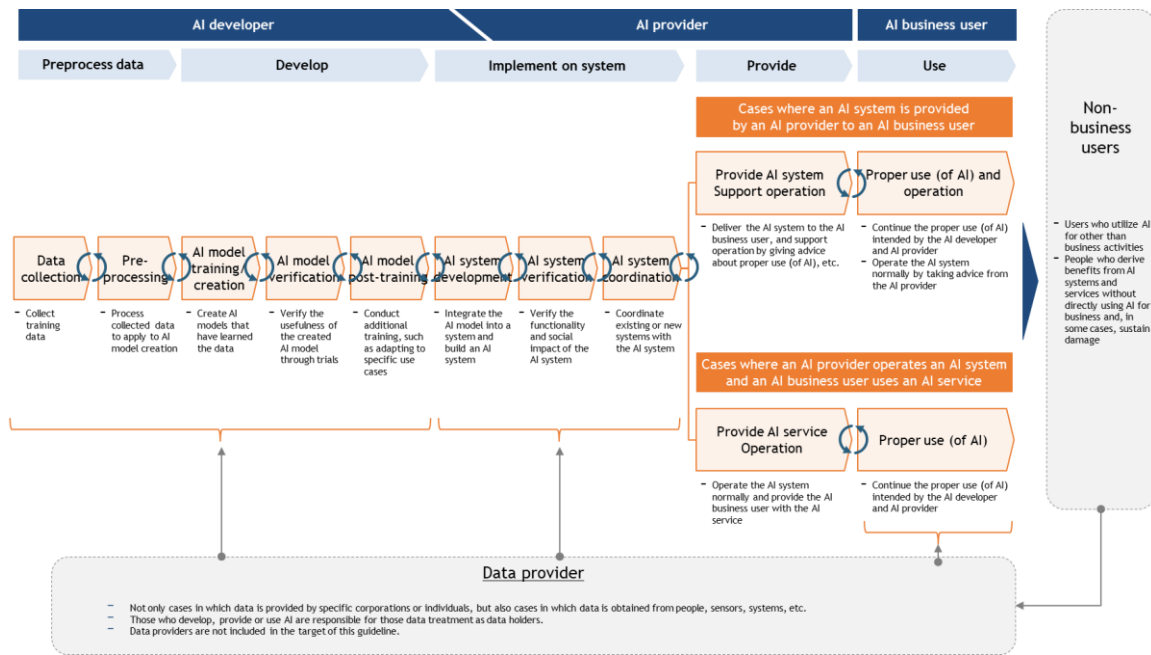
AI developer

AI provider

AI business user

Preprocess data

Develop

Implement on system

Provide

Use

Non-business users

- Users who utilize AI for other than business activities
- People who derive benefits from AI systems and services without directly using AI for business and, in some cases, sustain damage

Cases where an AI system is provided by an AI provider to an AI business user

Provide AI system Support operation

Proper use (of AI) and operation

- Deliver the AI system to the AI business user, and support operation by giving advice about proper use (of AI), etc.

- Continue the proper use (of AI) intended by the AI developer and AI provider
- Operate the AI system normally by taking advice from the AI provider

Data collection

Pre-processing

AI model training creation

AI model verification

AI model post-training

AI system development

AI system verification

AI system coordination

- Collect training data

- Process collected data to apply to AI model creation

- Create AI models that have learned the data

- Verify the usefulness of the created AI model through trials

- Conduct additional training, such as adapting to specific use cases

- Integrate the AI model into a system and build an AI system

- Verify the functionality and social impact of the AI system

- Coordinate existing or new systems with the AI system

Cases where an AI provider operates an AI system and an AI business user uses an AI service

Provide AI service Operation

Proper use (of AI)

- Operate the AI system normally and provide the AI business user with the AI service

- Continue the proper use (of AI) intended by the AI developer and AI provider

Data provider

- Not only cases in which data is provided by specific corporations or individuals, but also cases in which data is obtained from people, sensors, systems, etc.
- Those who develop, provide or use AI are responsible for those data treatment as data holders.
- Data providers are not included in the target of this guideline.